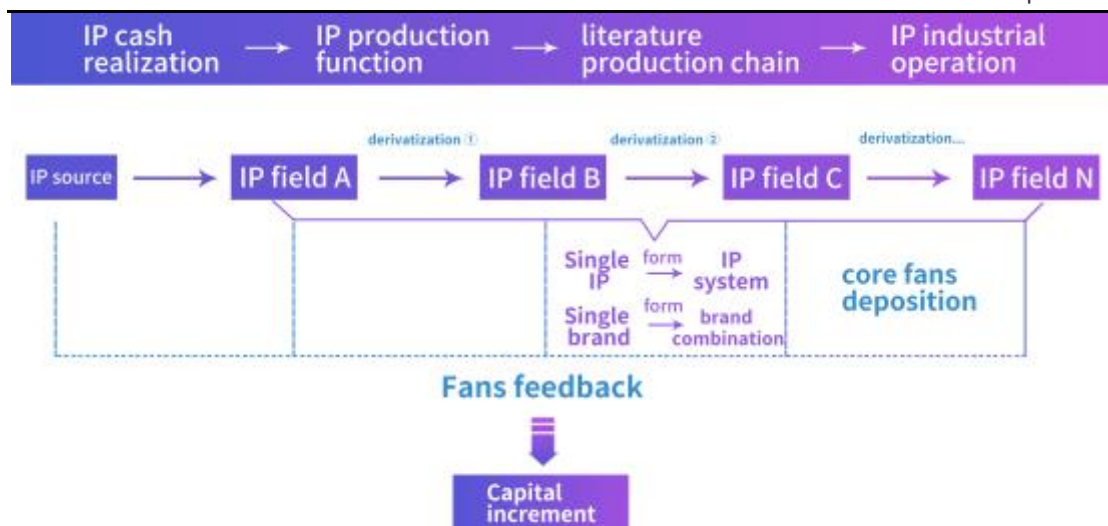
IP cash realization → IP production function → literature production chain → IP industrial operation

IP source → IP field A

derivatization ①

→ IP field B

derivatization ②

→ IP field C

derivatization...

→ IP field N

Single IP form → IP system

Single brand form → brand combination

core fans deposition

Fans feedback

Capital increment